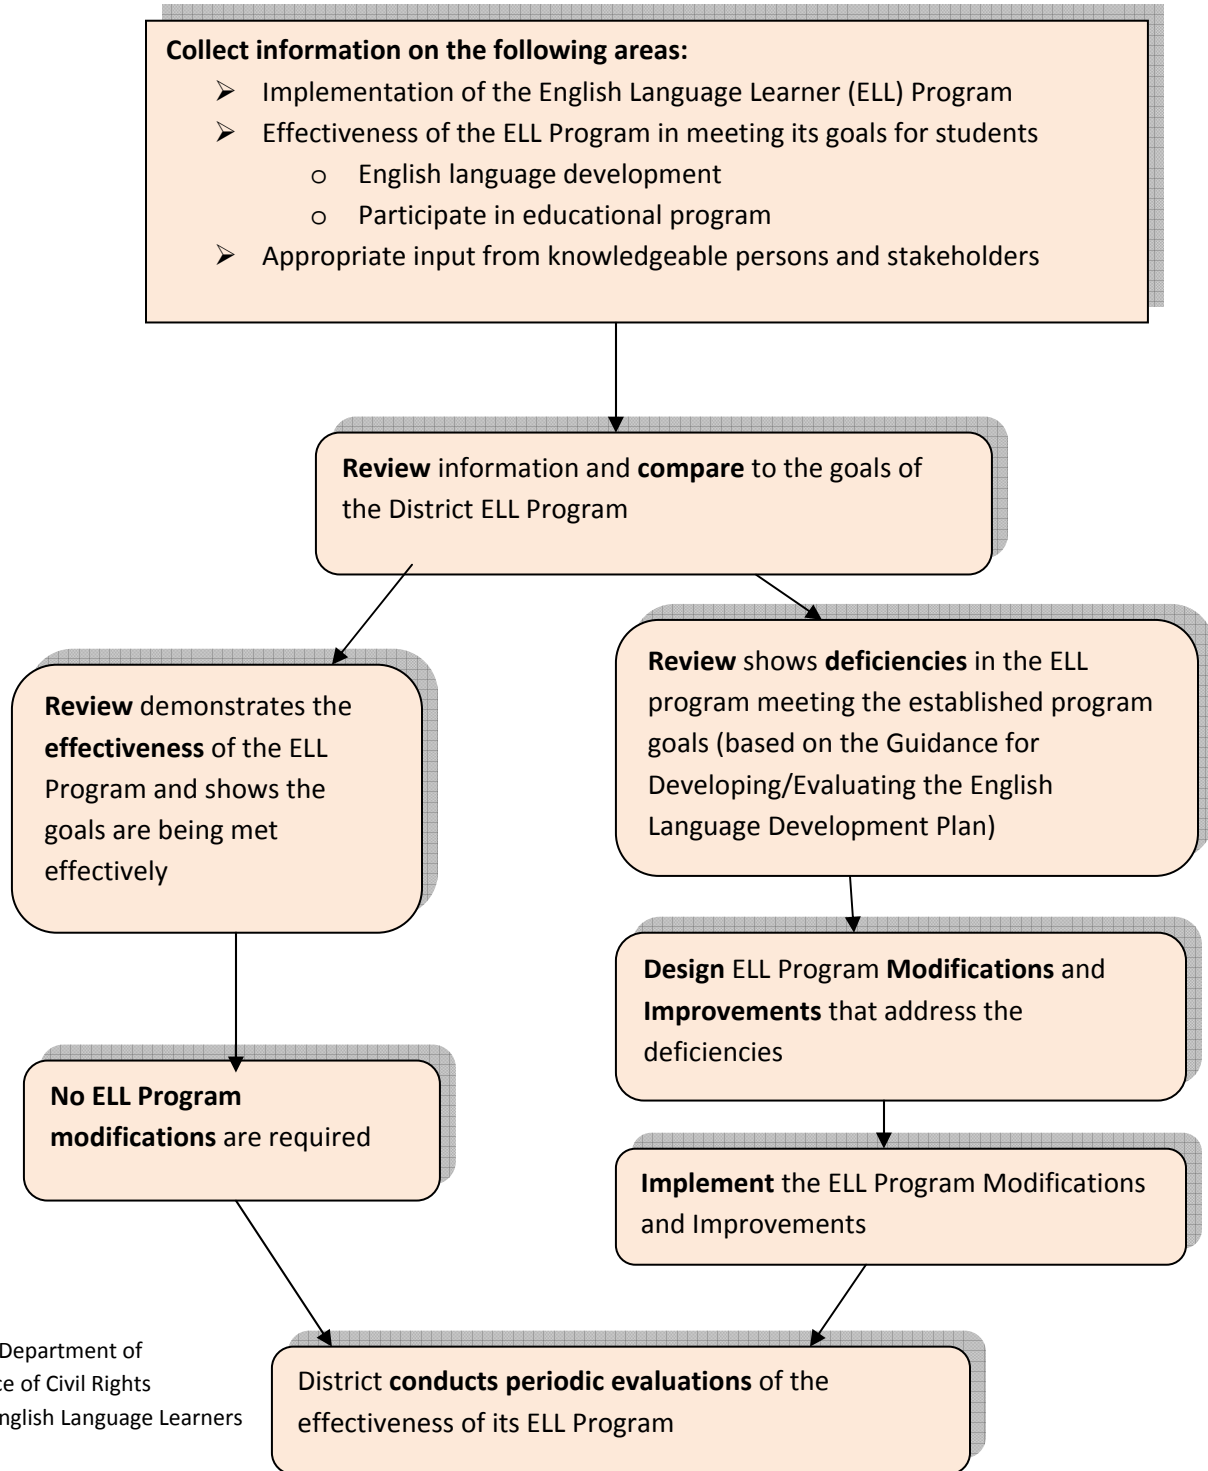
**Collect information on the following areas:**
- Implementation of the English Language Learner (ELL) Program
- Effectiveness of the ELL Program in meeting its goals for students
  - o English language development
  - o Participate in educational program
- Appropriate input from knowledgeable persons and stakeholders

**Review** information and **compare** to the goals of the District ELL Program

**Review** demonstrates the **effectiveness** of the ELL Program and shows the goals are being met effectively

**Review** shows **deficiencies** in the ELL program meeting the established program goals (based on the Guidance for Developing/Evaluating the English Language Development Plan)

**Design** ELL Program **Modifications** and **Improvements** that address the deficiencies

**No ELL Program modifications** are required

**Implement** the ELL Program Modifications and Improvements

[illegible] Department of
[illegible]ce of Civil Rights
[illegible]nglish Language Learners

District **conducts periodic evaluations** of the effectiveness of its ELL Program